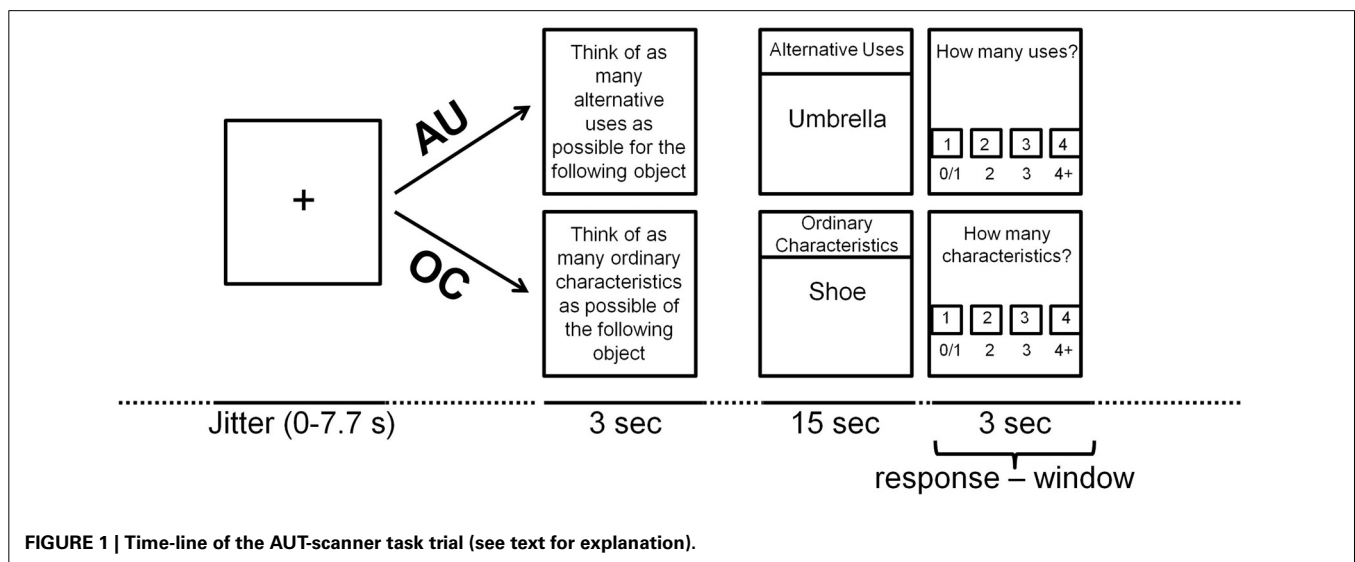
+

AU

OC

Think of as many alternative uses as possible for the following object

Think of as many ordinary characteristics as possible of the following object

Alternative Uses

Umbrella

Ordinary Characteristics

Shoe

How many uses?

1 2 3 4

0/1 2 3 4+

How many characteristics?

1 2 3 4

0/1 2 3 4+

Jitter (0-7.7 s)

3 sec

15 sec

3 sec

response – window

FIGURE 1 | Time-line of the AUT-scanner task trial (see text for explanation).